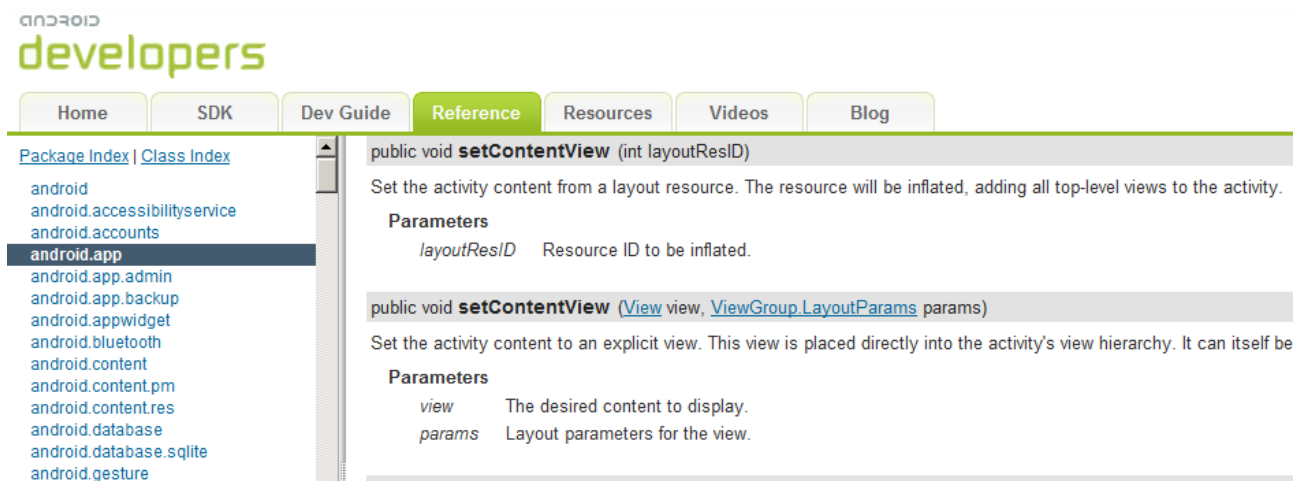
ANDROID
developers

Home
SDK
Dev Guide
Reference
Resources
Videos
Blog

Package Index | Class Index

android
android.accessibilityservice
android.accounts
android.app
android.app.admin
android.app.backup
android.appwidget
android.bluetooth
android.content
android.content.pm
android.content.res
android.database
android.database.sqlite
android.gesture

public void setContentView (int layoutResID)

Set the activity content from a layout resource. The resource will be inflated, adding all top-level views to the activity.

Parameters
layoutResID Resource ID to be inflated.

public void setContentView (View view, ViewGroup.LayoutParams params)

Set the activity content to an explicit view. This view is placed directly into the activity's view hierarchy. It can itself be

Parameters
view The desired content to display.
params Layout parameters for the view.